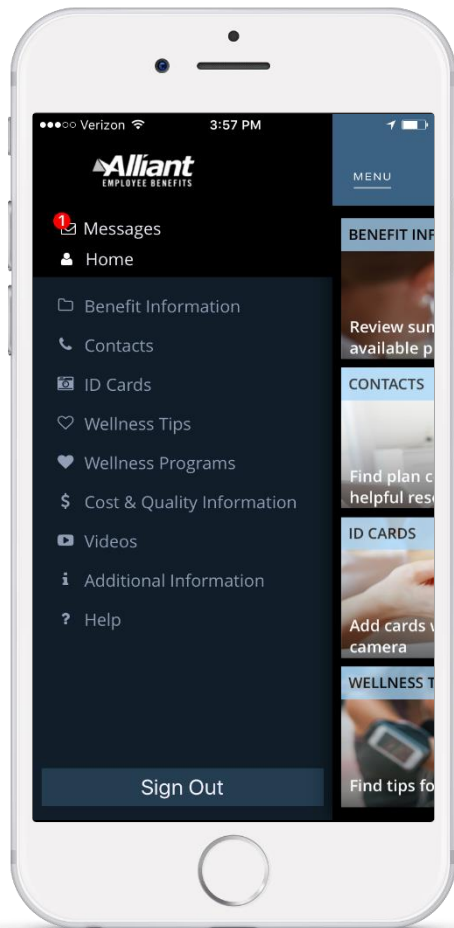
●●●○○ Verizon 3:57 PM

Alliant
EMPLOYEE BENEFITS

1 Messages
Home

Benefit Information
Contacts
ID Cards
Wellness Tips
Wellness Programs
$ Cost & Quality Information
Videos
i Additional Information
? Help

Sign Out

MENU

BENEFIT INF
Review sum
available p

CONTACTS
Find plan c
helpful res

ID CARDS
Add cards w
camera

WELLNESS T
Find tips fo